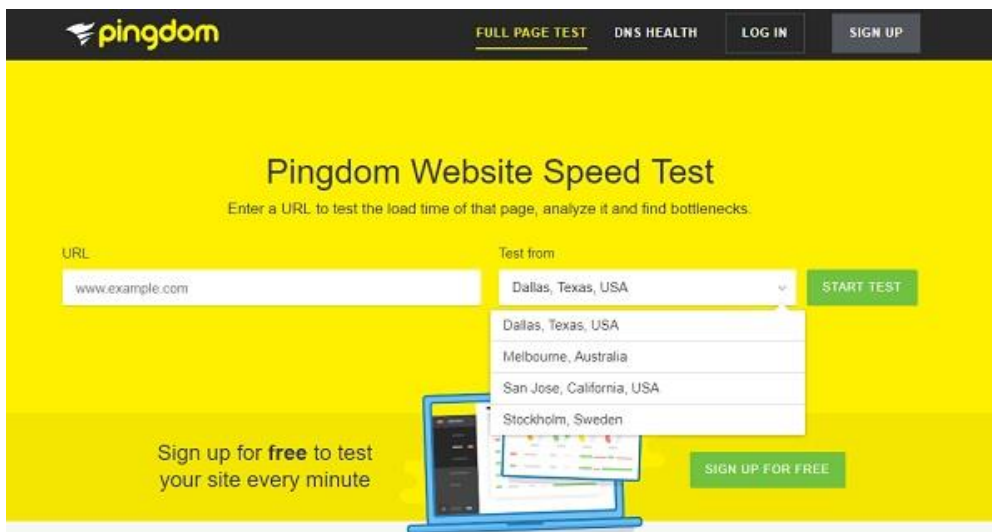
pingdom

FULL PAGE TEST DNS HEALTH LOG IN SIGN UP

Pingdom Website Speed Test

Enter a URL to test the load time of that page, analyze it and find bottlenecks.

URL

www.example.com

Test from

Dallas, Texas, USA

START TEST

Dallas, Texas, USA
Melbourne, Australia
San Jose, California, USA
Stockholm, Sweden

Sign up for **free** to test your site every minute

SIGN UP FOR FREE